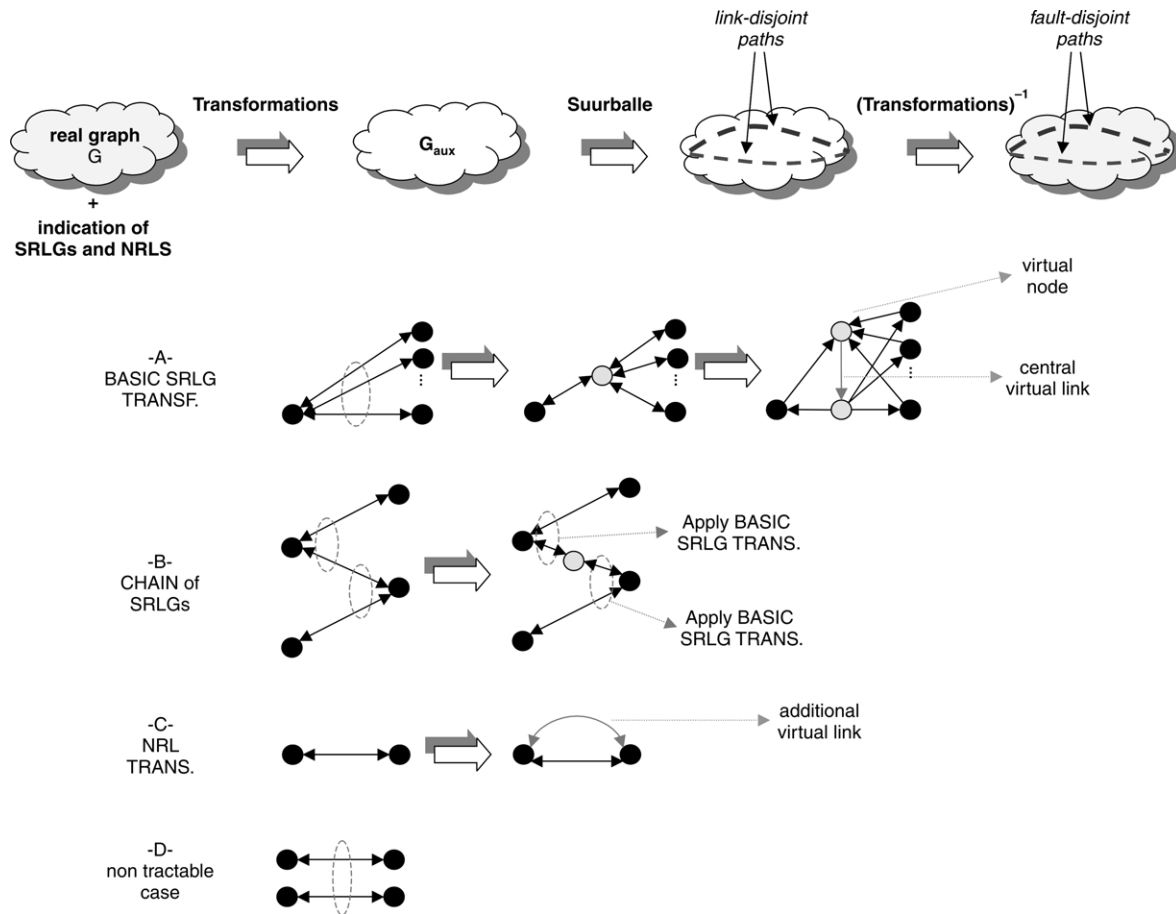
link-disjoint paths

fault-disjoint paths

real graph G

+ indication of SRLGs and NRLS

Transformations

$G_{aux}$

Suurballe

$(Transformations)^{-1}$

virtual node

-A- BASIC SRLG TRANSF.

central virtual link

-B- CHAIN of SRLGs

Apply BASIC SRLG TRANS.

Apply BASIC SRLG TRANS.

-C- NRL TRANS.

additional virtual link

-D- non tractable case